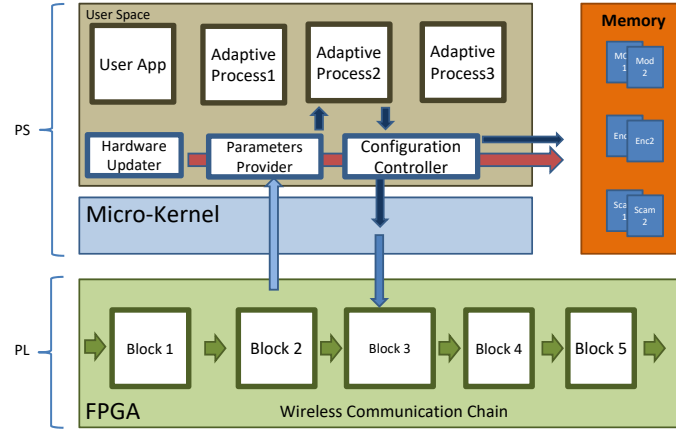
PS

User Space

User App

Adaptive Process1

Adaptive Process2

Adaptive Process3

Hardware Updater

Parameters Provider

Configuration Controller

Memory

Mo 1

Mod 2

Enc

Enc2

Scam 1

Scam 2

Micro-Kernel

PL

Block 1

Block 2

Block 3

Block 4

Block 5

FPGA

Wireless Communication Chain